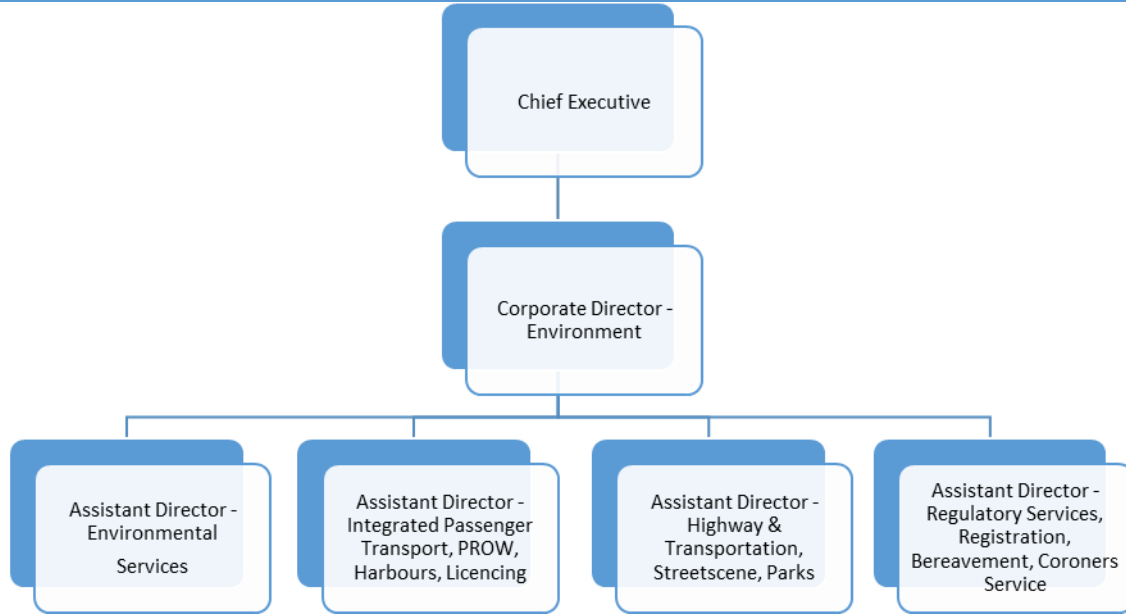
Chief Executive

Corporate Director - Environment

Assistant Director - Environmental Services

Assistant Director - Integrated Passenger Transport, PROW, Harbours, Licencing

Assistant Director - Highway & Transportation, Streetscene, Parks

Assistant Director - Regulatory Services, Registration, Bereavement, Coroners Service